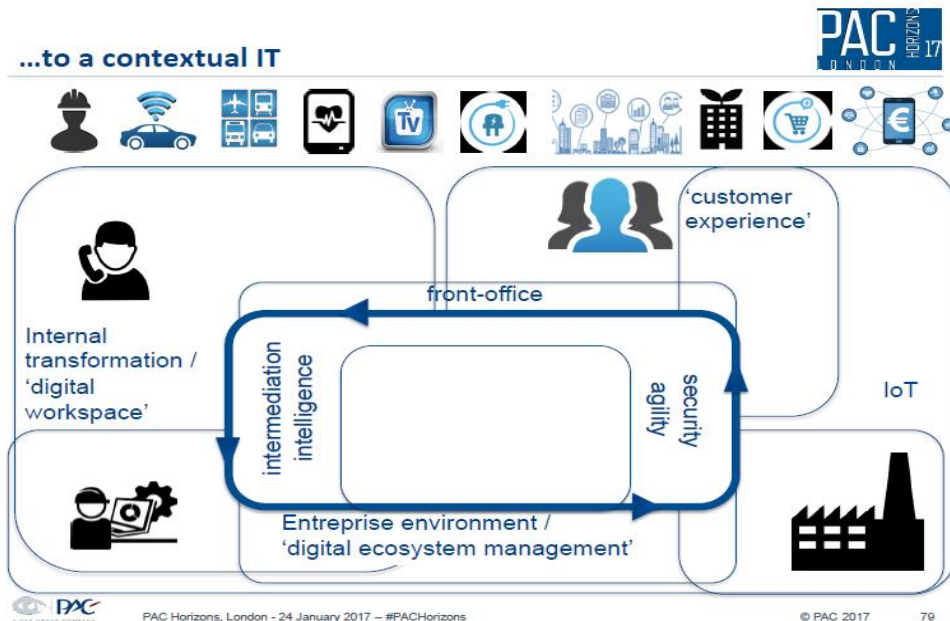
...to a contextual IT

PAC HORIZONS 17 LONDON

TV

'customer experience'

front-office

Internal transformation / 'digital workspace'

intermediation

intelligence

security

agility

IoT

Entreprise environment / 'digital ecosystem management'

PAC

PAC Horizons, London - 24 January 2017 – #PACHorizons

© PAC 2017

79